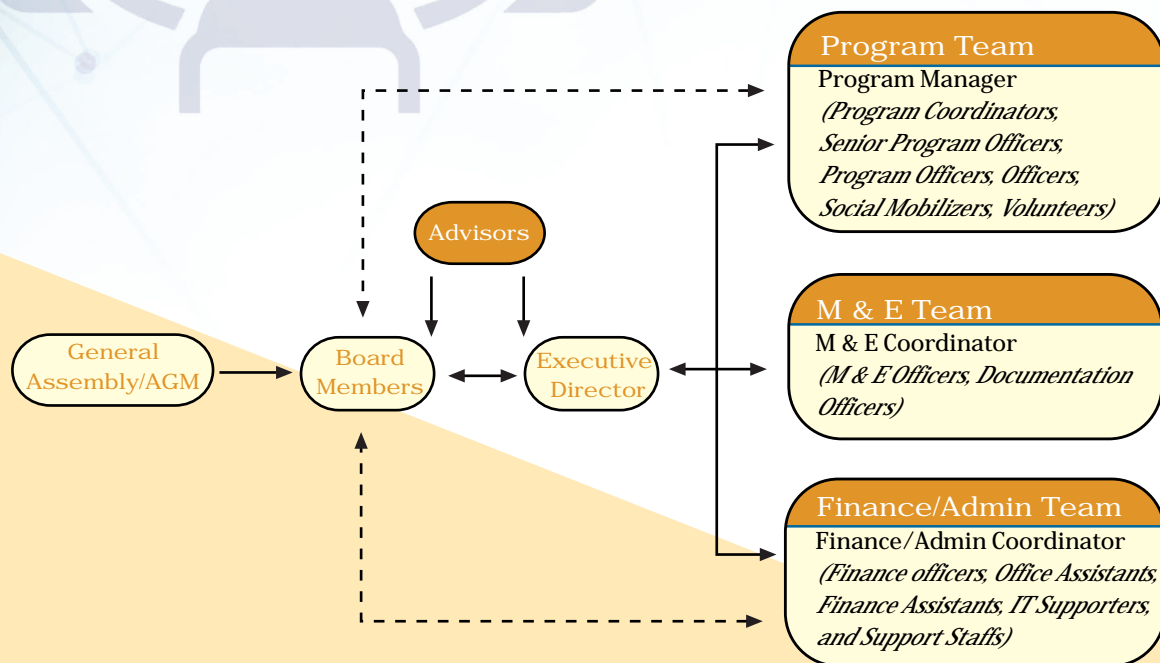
Program Team
Program Manager
(Program Coordinators, Senior Program Officers, Program Officers, Officers, Social Mobilizers, Volunteers)

Advisors

General Assembly/AGM

Board Members

Executive Director

M & E Team
M & E Coordinator
(M & E Officers, Documentation Officers)

Finance/Admin Team
Finance/Admin Coordinator
(Finance officers, Office Assistants, Finance Assistants, IT Supporters, and Support Staffs)